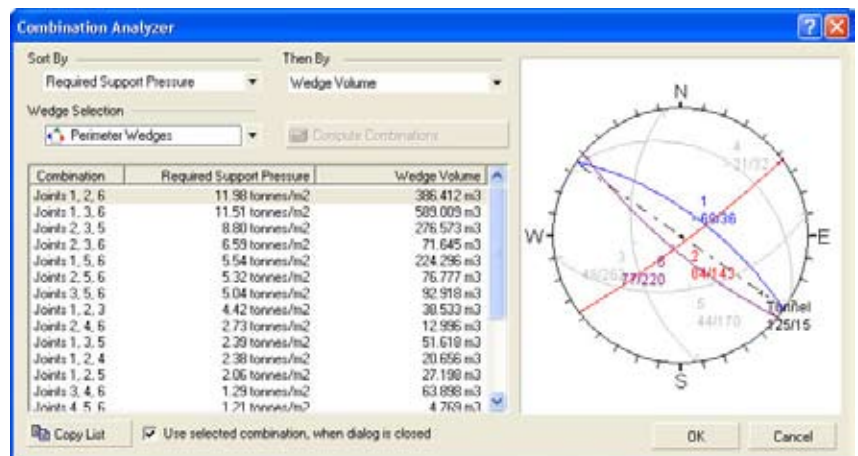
Combination Analyzer

Sort By
Required Support Pressure

Then By
Wedge Volume

Wedge Selection
Perimeter Wedges

Compute Combinations

| Combination | Required Support Pressure | Wedge Volume |
|---|---|---|
| Joints 1, 2, 6 | 11.98 tonnes/m2 | 386.412 m3 |
| Joints 1, 3, 6 | 11.51 tonnes/m2 | 589.009 m3 |
| Joints 2, 3, 5 | 8.80 tonnes/m2 | 276.573 m3 |
| Joints 2, 3, 6 | 6.59 tonnes/m2 | 71.645 m3 |
| Joints 1, 5, 6 | 5.54 tonnes/m2 | 224.296 m3 |
| Joints 2, 5, 6 | 5.32 tonnes/m2 | 76.777 m3 |
| Joints 3, 5, 6 | 5.04 tonnes/m2 | 92.918 m3 |
| Joints 1, 2, 3 | 4.42 tonnes/m2 | 30.533 m3 |
| Joints 2, 4, 6 | 2.73 tonnes/m2 | 12.996 m3 |
| Joints 1, 3, 5 | 2.39 tonnes/m2 | 51.618 m3 |
| Joints 1, 2, 4 | 2.38 tonnes/m2 | 20.656 m3 |
| Joints 1, 2, 5 | 2.06 tonnes/m2 | 27.198 m3 |
| Joints 3, 4, 6 | 1.29 tonnes/m2 | 63.898 m3 |
| Joints 4, 5, 6 | 1.21 tonnes/m2 | 4.769 m3 |

N
W
E
S
4
21/32
1
69/36
2
64/143
3
48/26
6
77/220
5
44/170
Tunnel
125/15

Copy List
Use selected combination, when dialog is closed
OK
Cancel